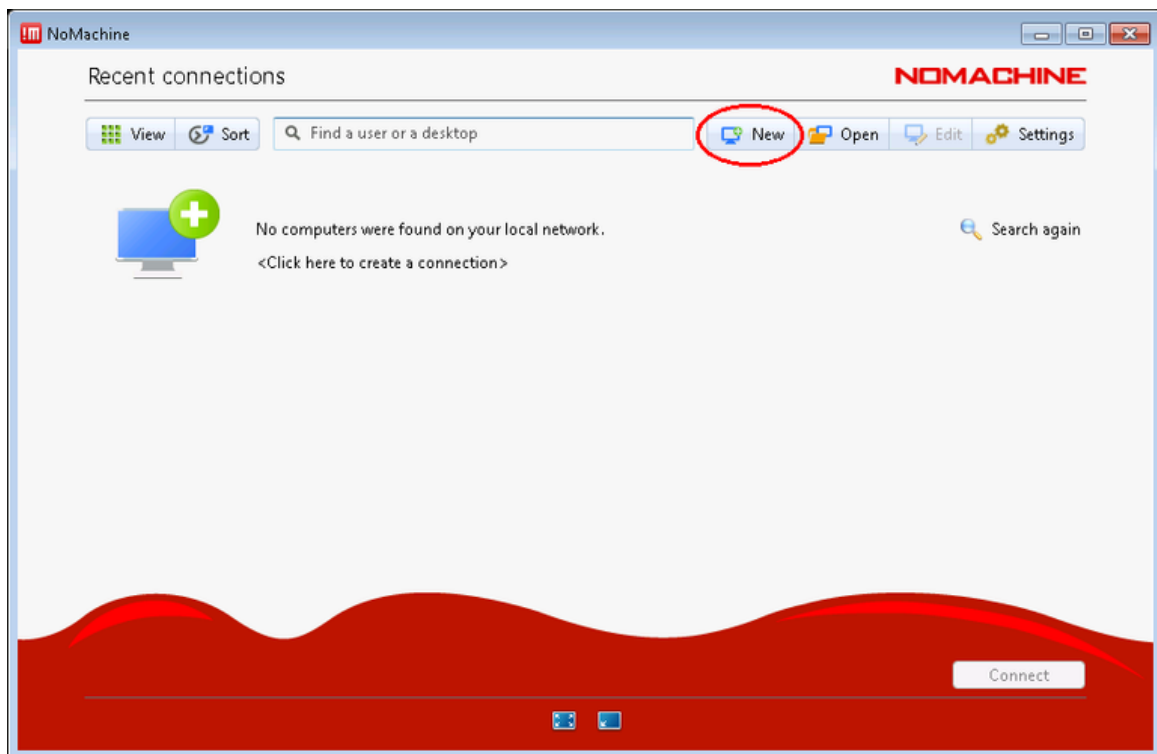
NoMachine

Recent connections

NOMACHINE

View Sort Find a user or a desktop New Open Edit Settings

No computers were found on your local network.

<Click here to create a connection>

Search again

Connect